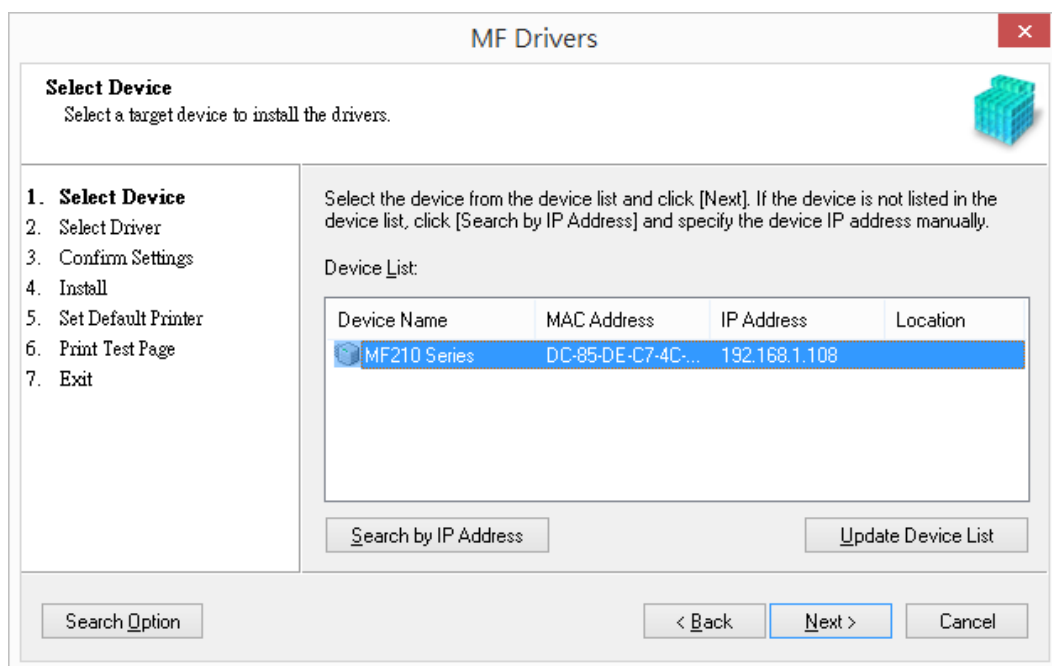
MF Drivers

Select Device
Select a target device to install the drivers.

1. Select Device
2. Select Driver
3. Confirm Settings
4. Install
5. Set Default Printer
6. Print Test Page
7. Exit

Select the device from the device list and click [Next]. If the device is not listed in the device list, click [Search by IP Address] and specify the device IP address manually.

Device List:

| Device Name | MAC Address | IP Address | Location |
|---|---|---|---|
| MF210 Series | DC-85-DE-C7-4C-... | 192.168.1.108 | |

Search by IP Address

Update Device List

Search Option

< Back

Next >

Cancel